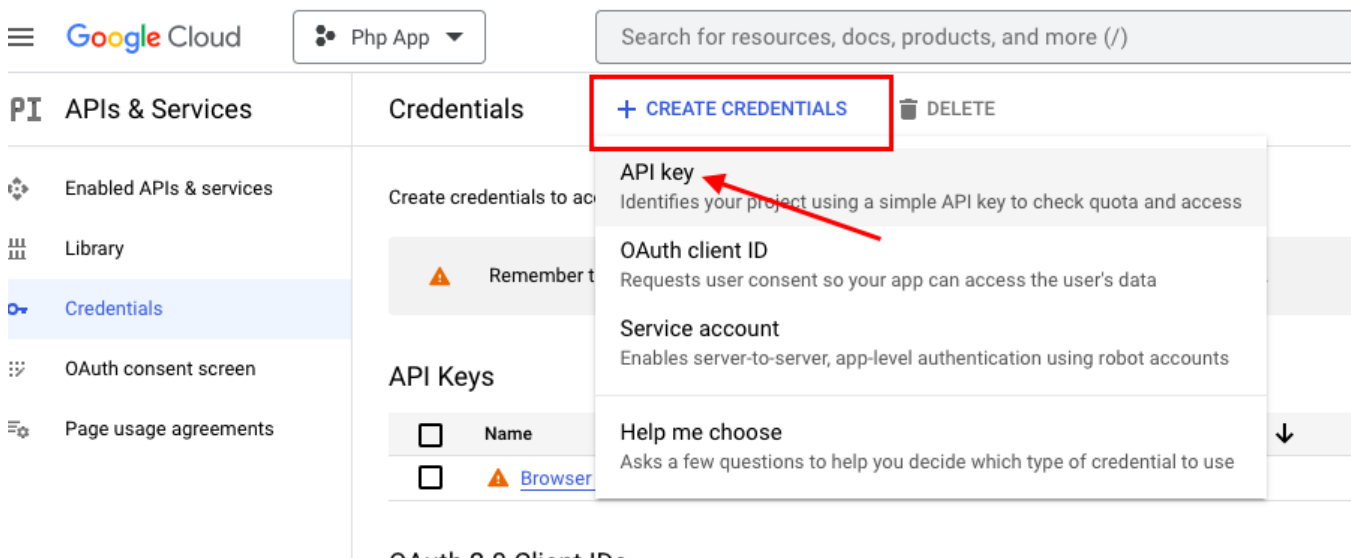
Google Cloud

Php App

Search for resources, docs, products, and more (/)

PI APIs & Services

Enabled APIs & services

Library

Credentials

OAuth consent screen

Page usage agreements

Credentials

+ CREATE CREDENTIALS

DELETE

Create credentials to ac

Remember t

API Keys

Name

Browser

API key
Identifies your project using a simple API key to check quota and access

OAuth client ID
Requests user consent so your app can access the user's data

Service account
Enables server-to-server, app-level authentication using robot accounts

Help me choose
Asks a few questions to help you decide which type of credential to use